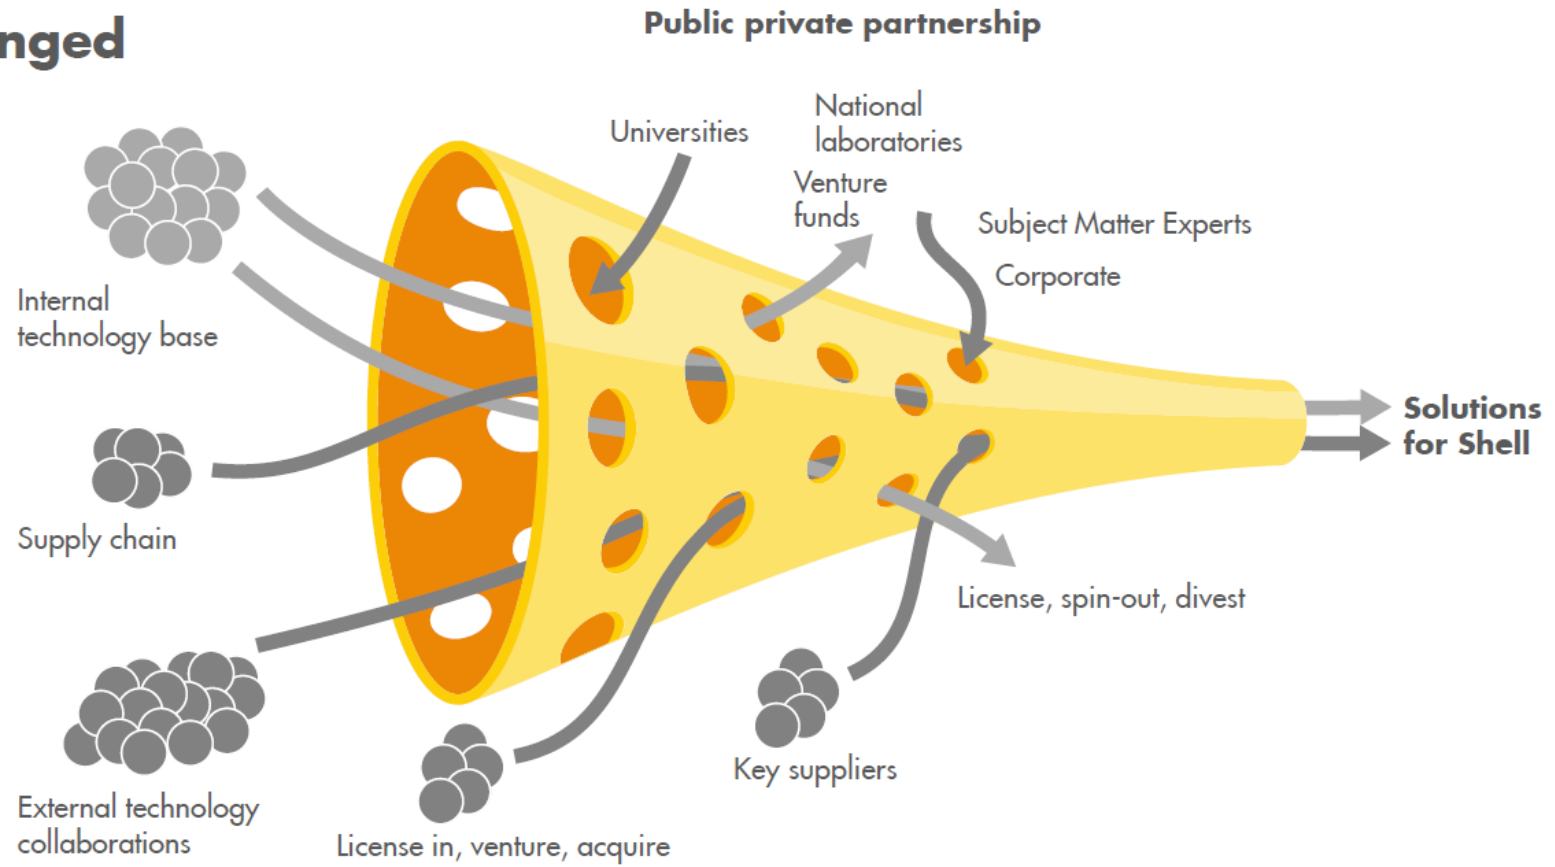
nged

Public private partnership

Universities

National laboratories

Venture funds

Subject Matter Experts

Corporate

Internal technology base

Supply chain

External technology collaborations

License in, venture, acquire

Key suppliers

License, spin-out, divest

Solutions for Shell